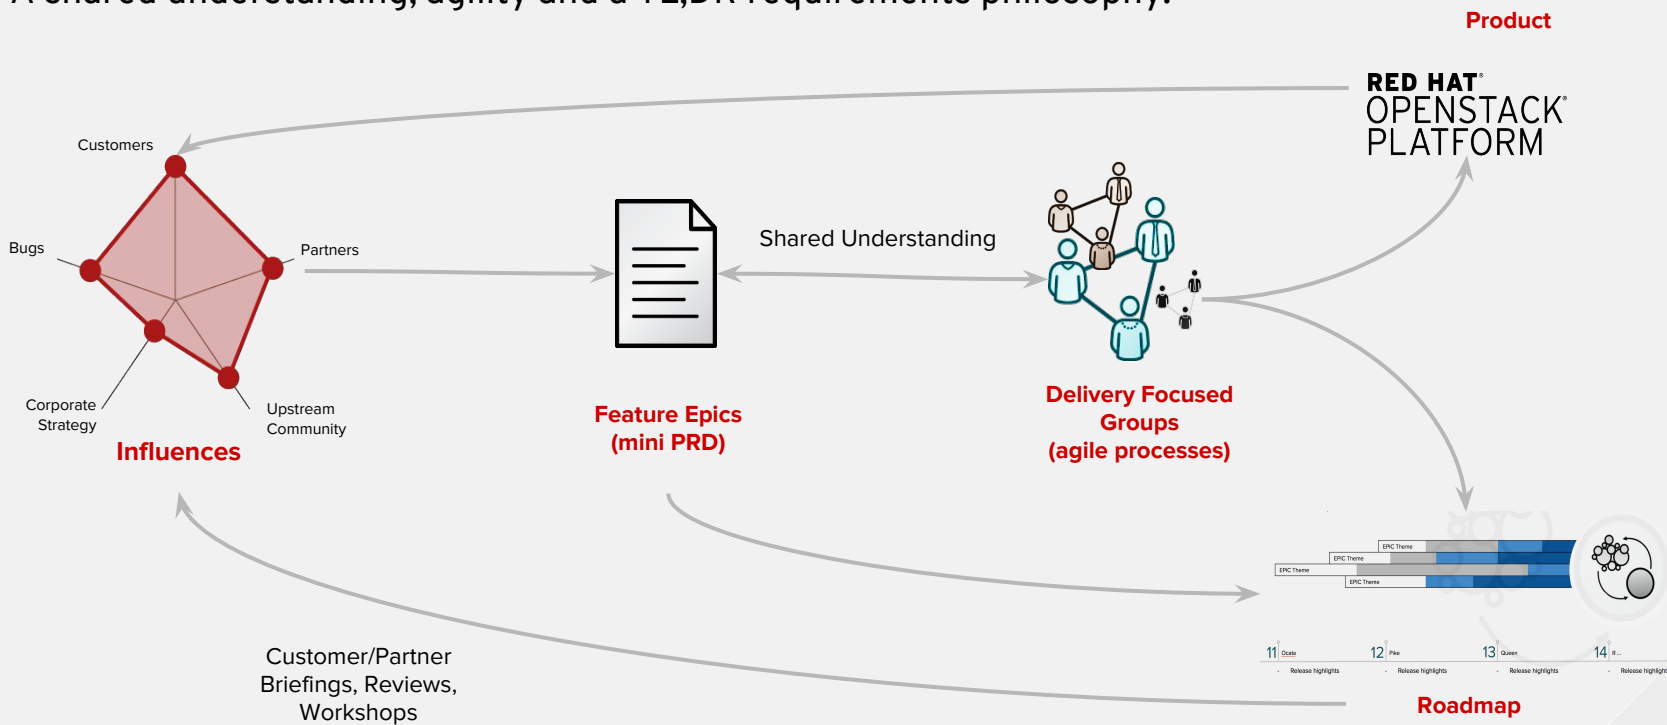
Product

RED HAT® OPENSTACK® PLATFORM

Customers

Bugs

Partners

Corporate Strategy

Upstream Community

Influences

Shared Understanding

Feature Epics (mini PRD)

Delivery Focused Groups (agile processes)

EPIC Theme
EPIC Theme
EPIC Theme
EPIC Theme

11 Ocata
Release highlights
12 Pike
Release highlights
13 Queen
Release highlights
14 R...
Release highlights

Customer/Partner Briefings, Reviews, Workshops

Roadmap